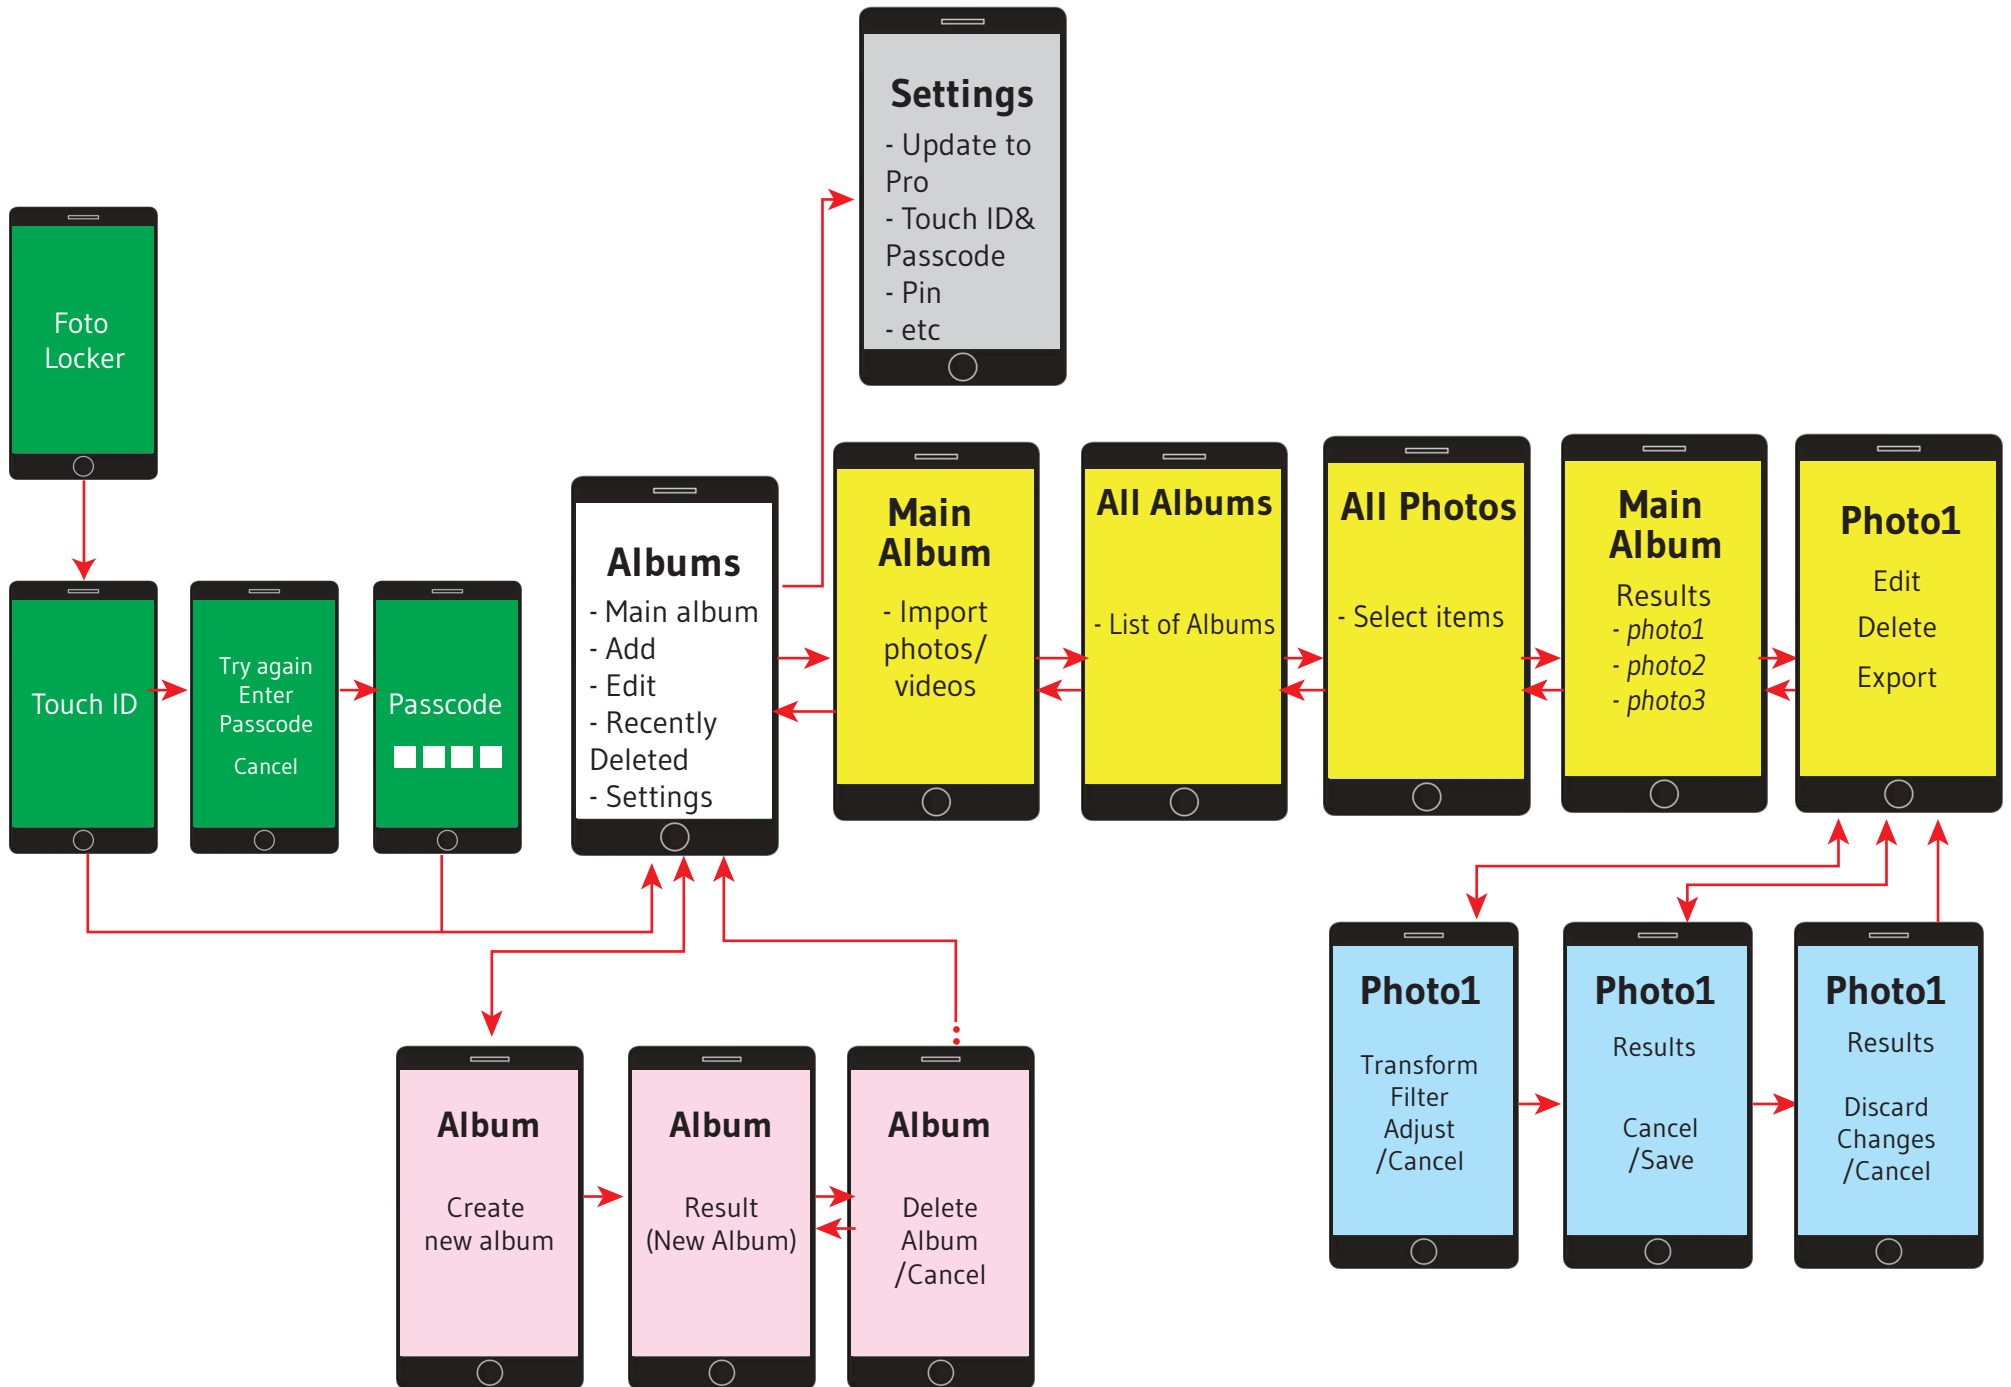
Settings
- Update to Pro
- Touch ID& Passcode
- Pin
- etc

Foto Locker

Touch ID

Try again
Enter Passcode
Cancel

Passcode

Albums
- Main album
- Add
- Edit
- Recently Deleted
- Settings

Main Album
- Import photos/ videos

All Albums
- List of Albums

All Photos
- Select items

Main Album
Results
- *photo1*
- *photo2*
- *photo3*

Photo1
Edit
Delete
Export

Photo1
Transform
Filter
Adjust
/Cancel

Photo1
Results
Cancel
/Save

Photo1
Results
Discard Changes
/Cancel

Album
Create new album

Album
Result
(New Album)

Album
Delete Album
/Cancel